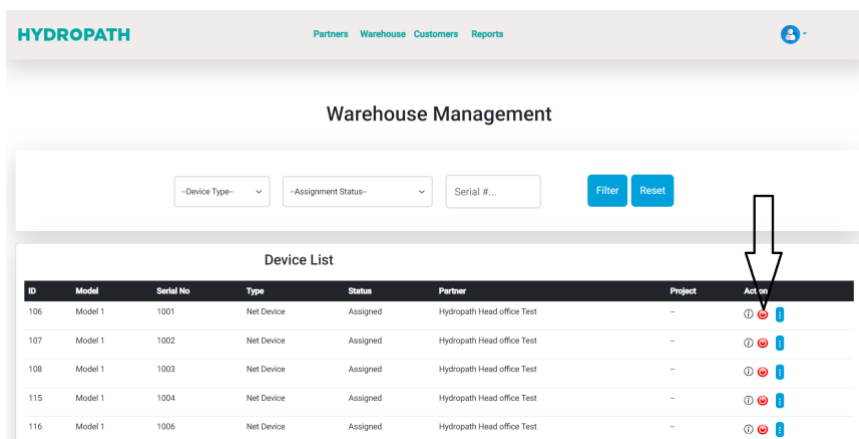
HYDROPATH

Partners Warehouse Customers Reports

Warehouse Management

--Device Type-- --Assignment Status-- Serial #... Filter Reset

Device List

| ID | Model | Serial No | Type | Status | Partner | Project | Action |
|---|---|---|---|---|---|---|---|
| 106 | Model 1 | 1001 | Net Device | Assigned | Hydropath Head office Test | -- | |
| 107 | Model 1 | 1002 | Net Device | Assigned | Hydropath Head office Test | -- | |
| 108 | Model 1 | 1003 | Net Device | Assigned | Hydropath Head office Test | -- | |
| 115 | Model 1 | 1004 | Net Device | Assigned | Hydropath Head office Test | -- | |
| 116 | Model 1 | 1006 | Net Device | Assigned | Hydropath Head office Test | -- | |